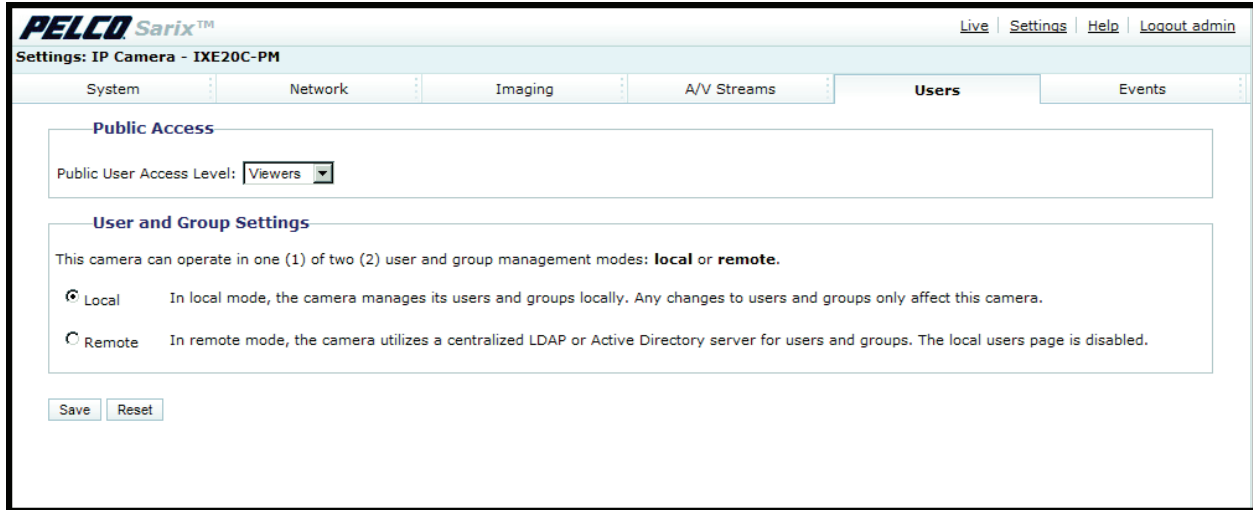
PELCO Sarix™

Live | Settings | Help | Logout admin

Settings: IP Camera - IXE20C-PM

System | Network | Imaging | A/V Streams | Users | Events

Public Access

Public User Access Level: Viewers

User and Group Settings

This camera can operate in one (1) of two (2) user and group management modes: **local** or **remote**.

Local In local mode, the camera manages its users and groups locally. Any changes to users and groups only affect this camera.

Remote In remote mode, the camera utilizes a centralized LDAP or Active Directory server for users and groups. The local users page is disabled.

Save | Reset